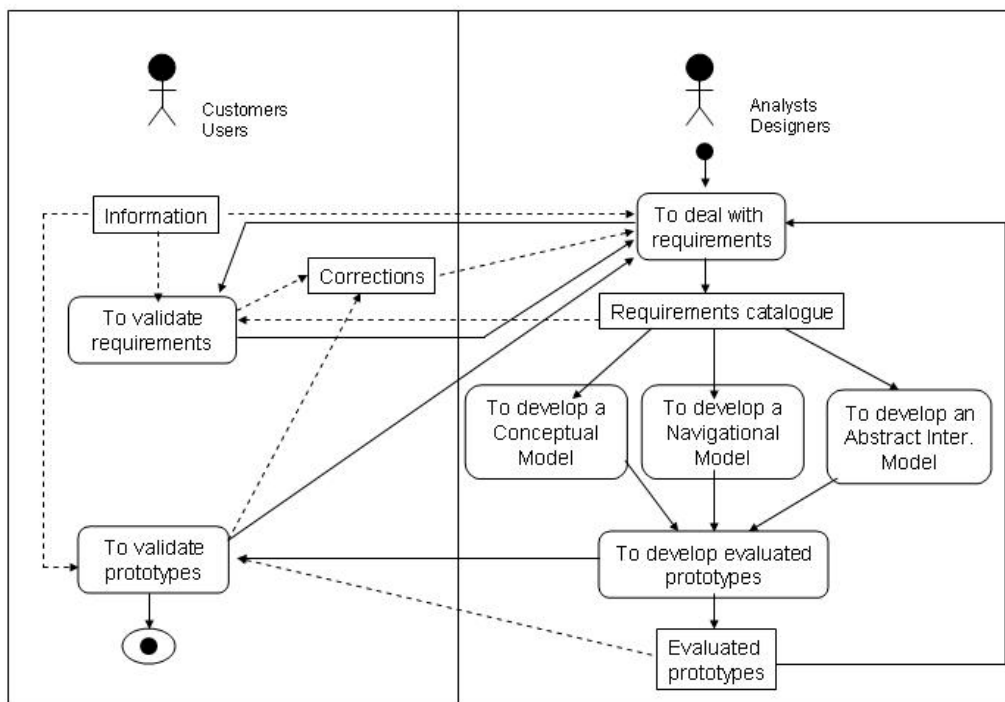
Customers
Users

Analysts
Designers

Information

To deal with requirements

Corrections

To validate requirements

Requirements catalogue

To develop a Conceptual Model

To develop a Navigational Model

To develop an Abstract Inter. Model

To validate prototypes

To develop evaluated prototypes

Evaluated prototypes